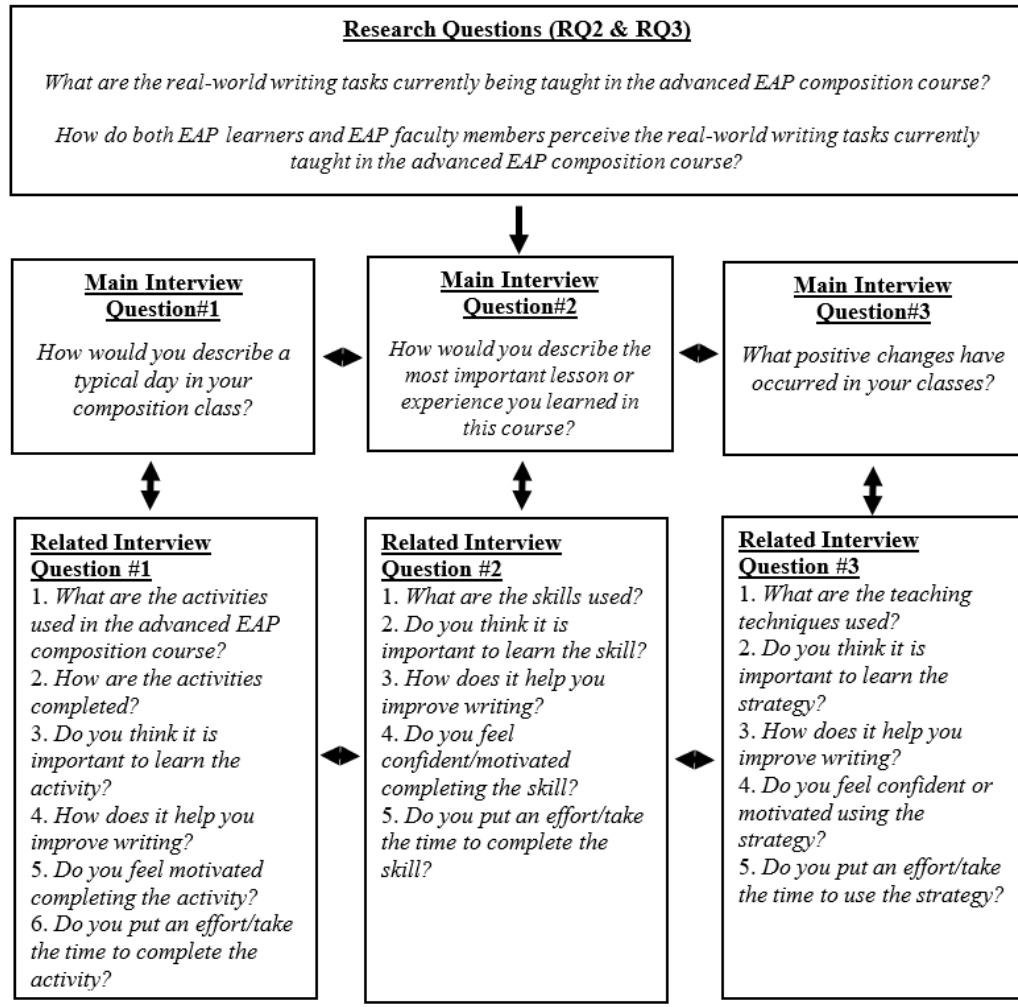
Research Questions (RQ2 & RQ3)

What are the real-world writing tasks currently being taught in the advanced EAP composition course?

How do both EAP learners and EAP faculty members perceive the real-world writing tasks currently taught in the advanced EAP composition course?

Main Interview Question#1

How would you describe a typical day in your composition class?

Main Interview Question#2

How would you describe the most important lesson or experience you learned in this course?

Main Interview Question#3

What positive changes have occurred in your classes?

Related Interview Question #1

1. What are the activities used in the advanced EAP composition course?
2. How are the activities completed?
3. Do you think it is important to learn the activity?
4. How does it help you improve writing?
5. Do you feel motivated completing the activity?
6. Do you put an effort/take the time to complete the activity?

Related Interview Question #2

1. What are the skills used?
2. Do you think it is important to learn the skill?
3. How does it help you improve writing?
4. Do you feel confident/motivated completing the skill?
5. Do you put an effort/take the time to complete the skill?

Related Interview Question #3

1. What are the teaching techniques used?
2. Do you think it is important to learn the strategy?
3. How does it help you improve writing?
4. Do you feel confident or motivated using the strategy?
5. Do you put an effort/take the time to use the strategy?